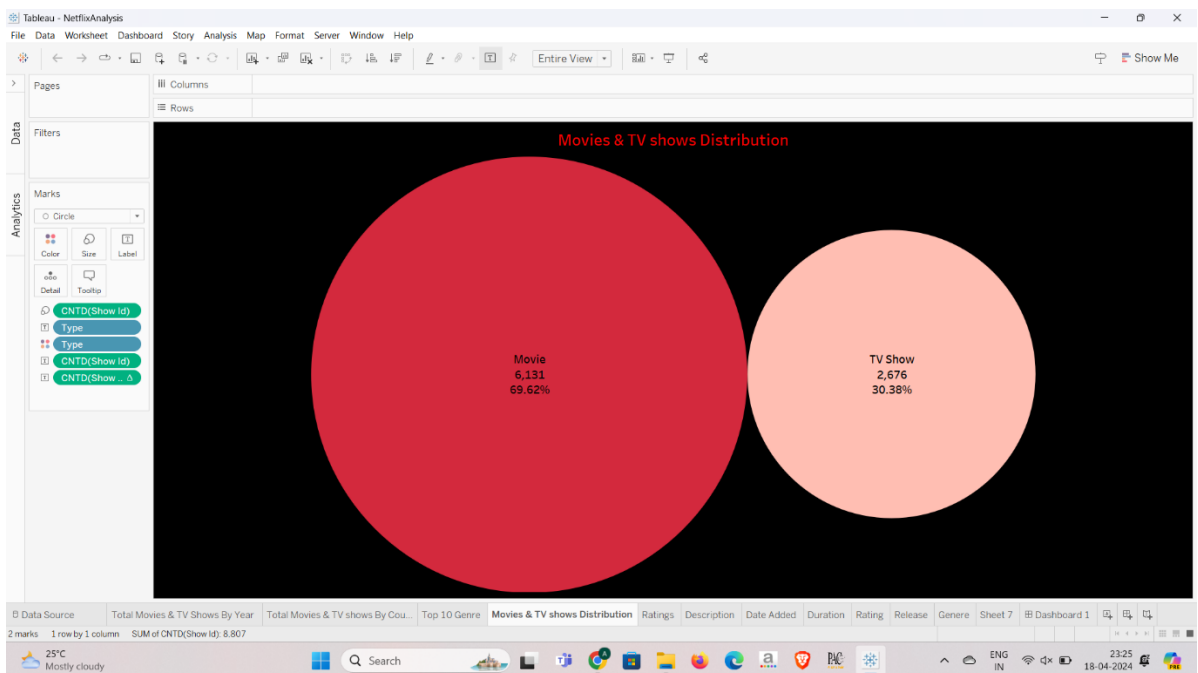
Tableau - NetflixAnalysis

File Data Worksheet Dashboard Story Analysis Map Format Server Window Help

Entire View

Show Me

Pages

Columns

Rows

Data

Analytics

Filters

Marks

Circle

Color Size Label

Detail Tooltip

CNTD(Show Id)

Type

Type

CNTD(Show Id)

CNTD(Show ..

Movies & TV shows Distribution

Movie
6,131
69.62%

TV Show
2,676
30.38%

Data Source | Total Movies & TV Shows By Year | Total Movies & TV shows By Cou... | Top 10 Genre | Movies & TV shows Distribution | Ratings | Description | Date Added | Duration | Rating | Release | Genere | Sheet 7 | Dashboard 1

2 marks 1 row by 1 column SUM of CNTD(Show Id): 8,807

25°C
Mostly cloudy

Search

ENG
IN

23:25
18-04-2024